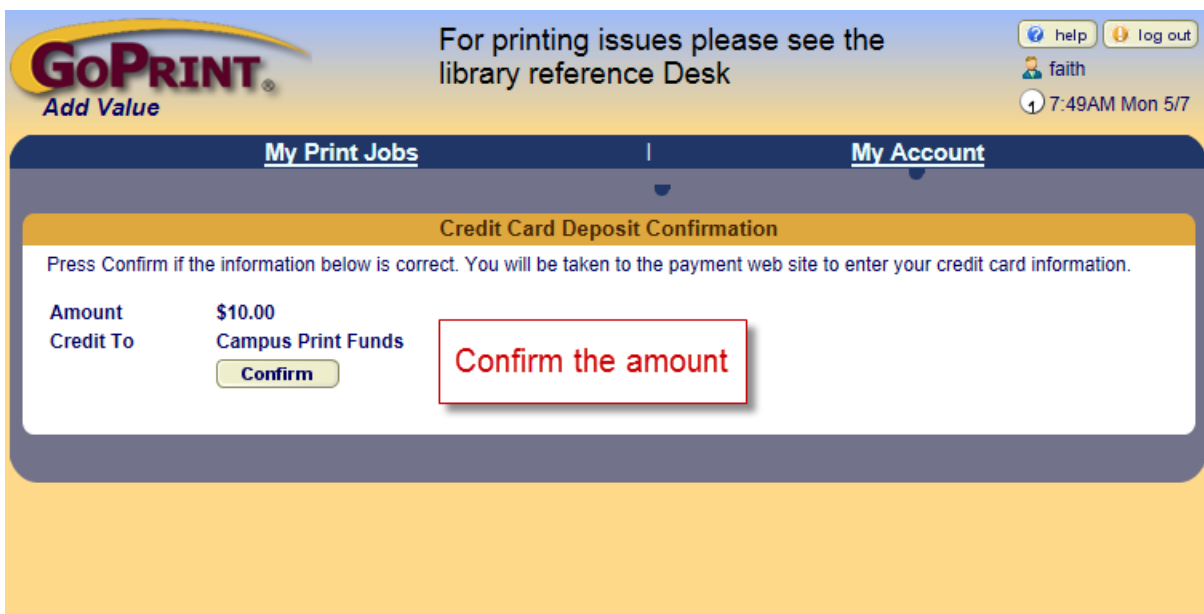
GoPrint®
Add Value

For printing issues please see the library reference Desk

help
log out
faith
7:49AM Mon 5/7

My Print Jobs | My Account

Credit Card Deposit Confirmation

Press Confirm if the information below is correct. You will be taken to the payment web site to enter your credit card information.

Amount $10.00
Credit To Campus Print Funds
Confirm

Confirm the amount